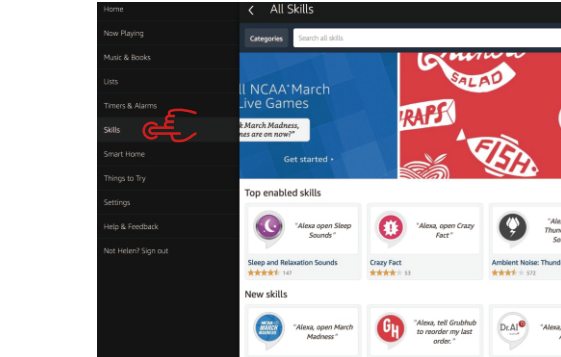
Home
Now Playing
Music & Books
Lists
Timers & Alarms
Skills
Smart Home
Things to Try
Settings
Help & Feedback
Not Helen? Sign out

All Skills

Categories
Search all skills

ll NCAA March
Live Games
k March Madness,
nes are on now?"
Get started

SALAD
RAPS
FISH

Top enabled skills

"Alexa open Sleep Sounds"
Sleep and Relaxation Sounds
147

"Alexa, open Crazy Fact"
Crazy Fact
53

Ambient Noise: Thund
572

New skills

MARCH MADNESS
"Alexa, open March Madness"

GH
"Alexa, tell Grubhub to reorder my last order."

Dr.AI
"Alexa"